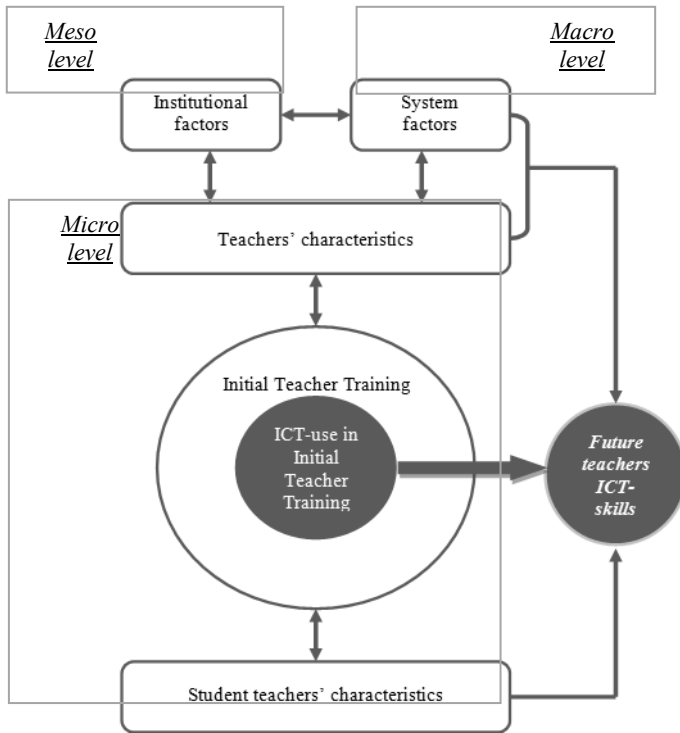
Meso level

Macro level

Institutional factors

System factors

Micro level

Teachers' characteristics

Initial Teacher Training

ICT-use in Initial Teacher Training

Future teachers ICT-skills

Student teachers' characteristics